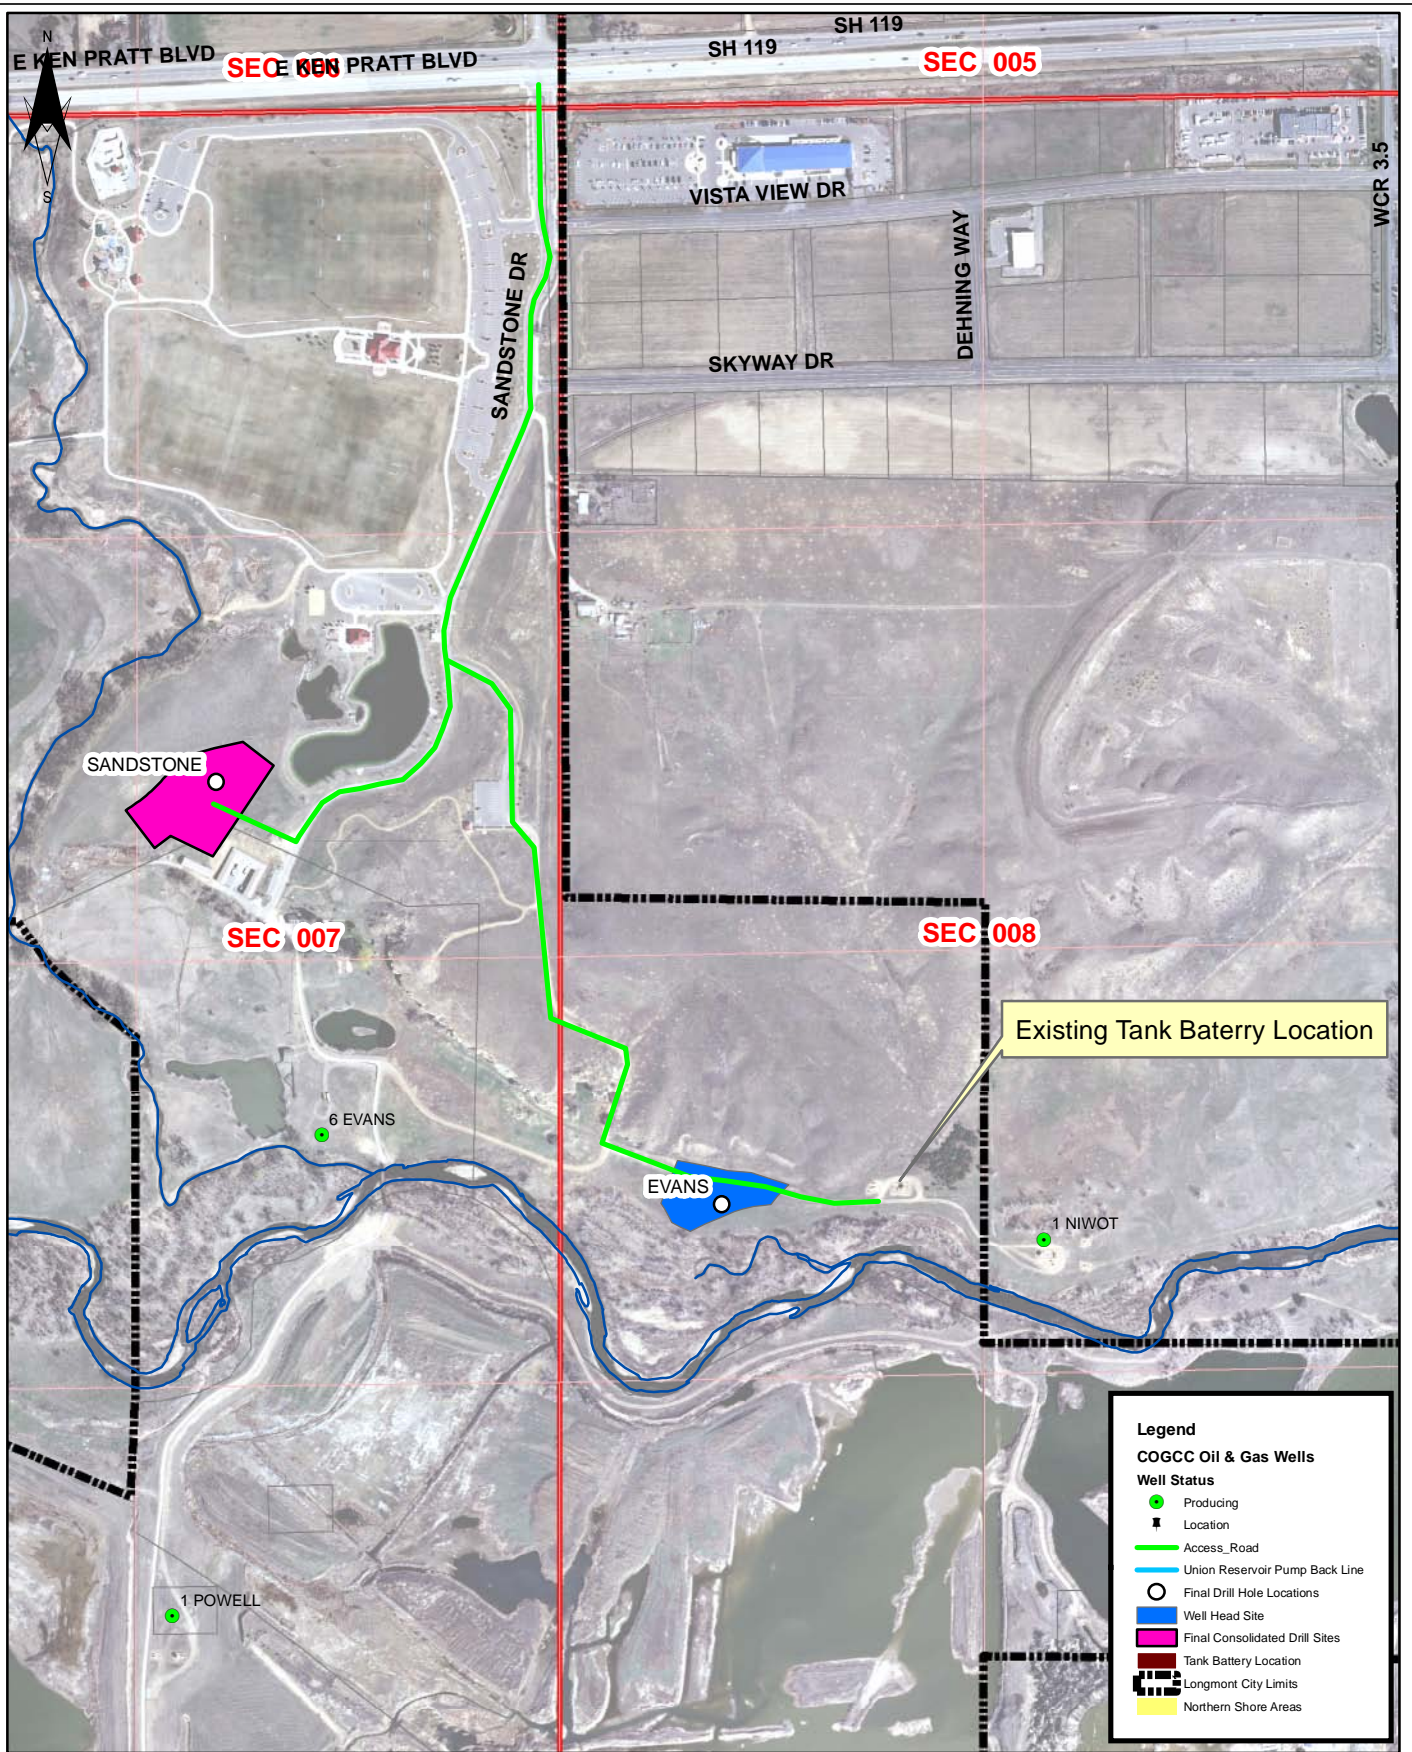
N
S
E KEN PRATT BLVD
SEC 006
E KEN PRATT BLVD
SH 119
SH 119
SEC 005
VISTA VIEW DR
WCR 3.5
SANDSTONE DR
DEHNING WAY
SKYWAY DR
SANDSTONE
SEC 007
SEC 008
Existing Tank Baterry Location
6 EVANS
EVANS
1 NIWOT
1 POWELL

Legend
COGCC Oil & Gas Wells
Well Status
Producing
Location
Access_Road
Union Reservoir Pump Back Line
Final Drill Hole Locations
Well Head Site
Final Consolidated Drill Sites
Tank Battery Location
Longmont City Limits
Northern Shore Areas